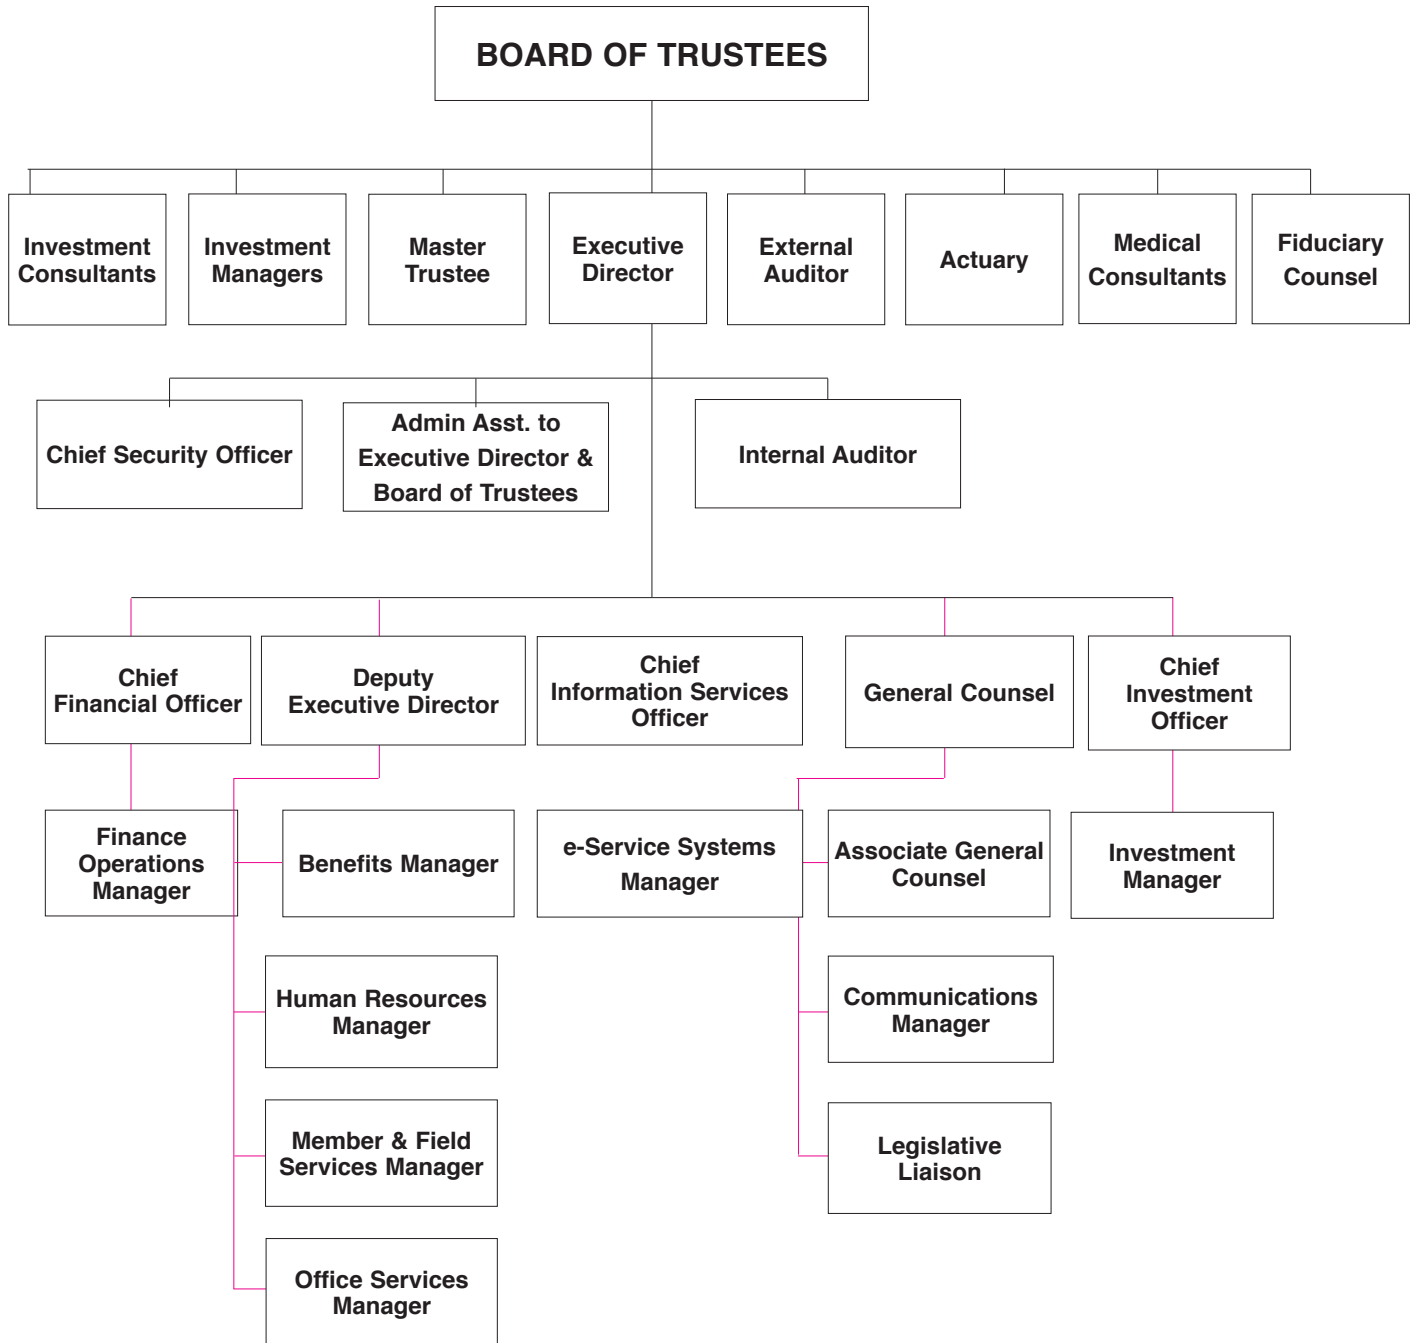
BOARD OF TRUSTEES

Investment Consultants

Investment Managers

Master Trustee

Executive Director

External Auditor

Actuary

Medical Consultants

Fiduciary Counsel

Chief Security Officer

Admin Asst. to Executive Director & Board of Trustees

Internal Auditor

Chief Financial Officer

Deputy Executive Director

Chief Information Services Officer

General Counsel

Chief Investment Officer

Finance Operations Manager

Benefits Manager

e-Service Systems Manager

Associate General Counsel

Investment Manager

Human Resources Manager

Communications Manager

Member & Field Services Manager

Legislative Liaison

Office Services Manager